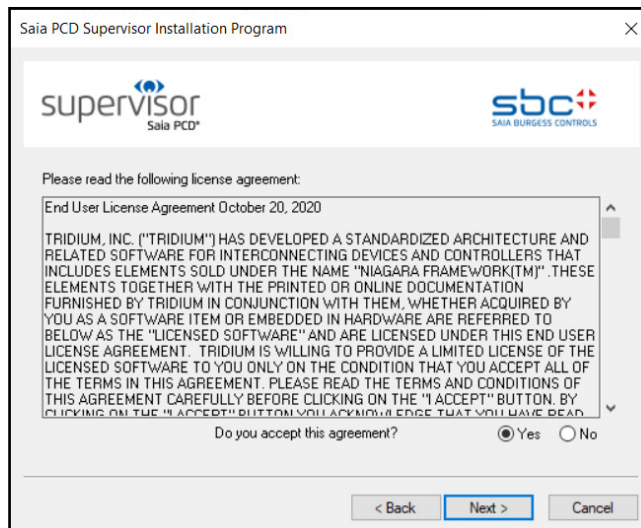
Saia PCD Supervisor Installation Program

supervisor
Saia PCD®

sbc
SAIA BURGESS CONTROLS

Please read the following license agreement:

End User License Agreement October 20, 2020

TRIDIUM, INC. ("TRIDIUM") HAS DEVELOPED A STANDARDIZED ARCHITECTURE AND RELATED SOFTWARE FOR INTERCONNECTING DEVICES AND CONTROLLERS THAT INCLUDES ELEMENTS SOLD UNDER THE NAME "NIAGARA FRAMEWORK(TM)" .THESE ELEMENTS TOGETHER WITH THE PRINTED OR ONLINE DOCUMENTATION FURNISHED BY TRIDIUM IN CONJUNCTION WITH THEM, WHETHER ACQUIRED BY YOU AS A SOFTWARE ITEM OR EMBEDDED IN HARDWARE ARE REFERRED TO BELOW AS THE "LICENSED SOFTWARE" AND ARE LICENSED UNDER THIS END USER LICENSE AGREEMENT. TRIDIUM IS WILLING TO PROVIDE A LIMITED LICENSE OF THE LICENSED SOFTWARE TO YOU ONLY ON THE CONDITION THAT YOU ACCEPT ALL OF THE TERMS IN THIS AGREEMENT. PLEASE READ THE TERMS AND CONDITIONS OF THIS AGREEMENT CAREFULLY BEFORE CLICKING ON THE "I ACCEPT" BUTTON. BY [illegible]

Do you accept this agreement?

Yes No

< Back Next > Cancel